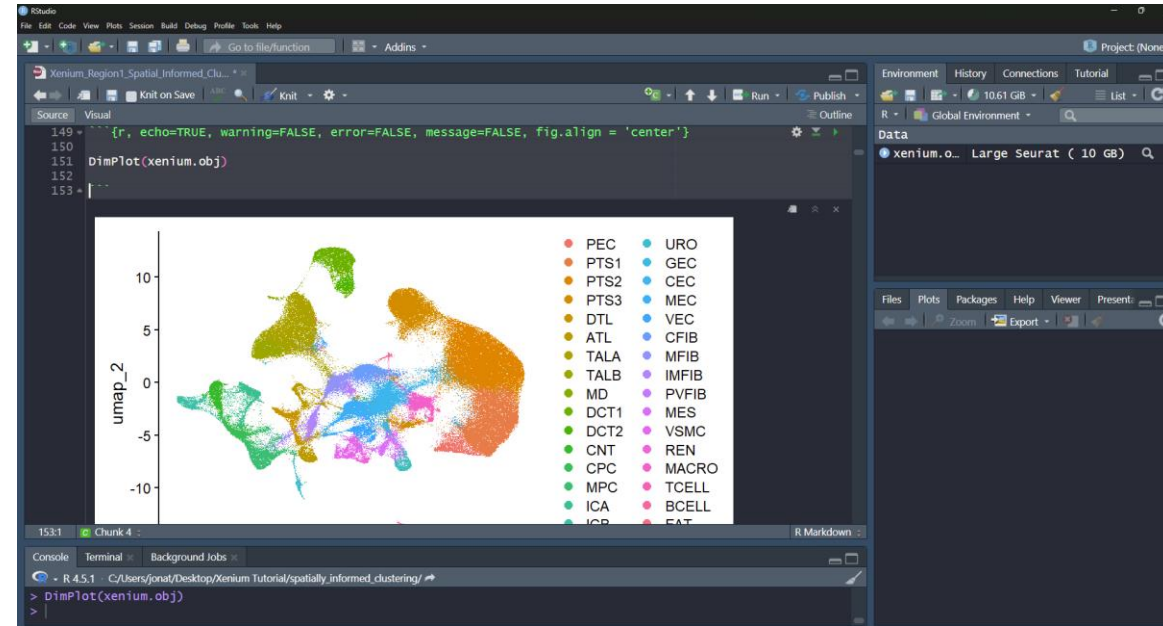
RStudio
File Edit Code View Plots Session Build Debug Profile Tools Help
Go to file/function
Addins
Project: (None
Xenium_Region1_Spatial_Informed_Clu... *
Knit on Save
Knit
Run
Publish
Source Visual
Outline
149 ```{r, echo=TRUE, warning=FALSE, error=FALSE, message=FALSE, fig.align = 'center'}
150
151 DimPlot(xenium.obj)
152
153 ```

umap_2
10
5
0
-5
-10

| | |
|---|---|
| PEC | URO |
| PTS1 | GEC |
| PTS2 | CEC |
| PTS3 | MEC |
| DTL | VEC |
| ATL | CFIB |
| TALA | MFIB |
| TALB | IMFIB |
| MD | PVFIB |
| DCT1 | MES |
| DCT2 | VSMC |
| CNT | REN |
| CPC | MACRO |
| MPC | TCELL |
| ICA | BCELL |
| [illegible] | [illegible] |

153:1 Chunk 4
R Markdown
Console Terminal Background Jobs
R 4.5.1 · C:/Users/jonat/Desktop/Xenium Tutorial/spatially_informed_clustering/
> DimPlot(xenium.obj)
>
Environment History Connections Tutorial
10.61 GiB
List
R
Global Environment
Data
xenium.o... Large Seurat ( 10 GB)
Files Plots Packages Help Viewer Presenta
Zoom Export